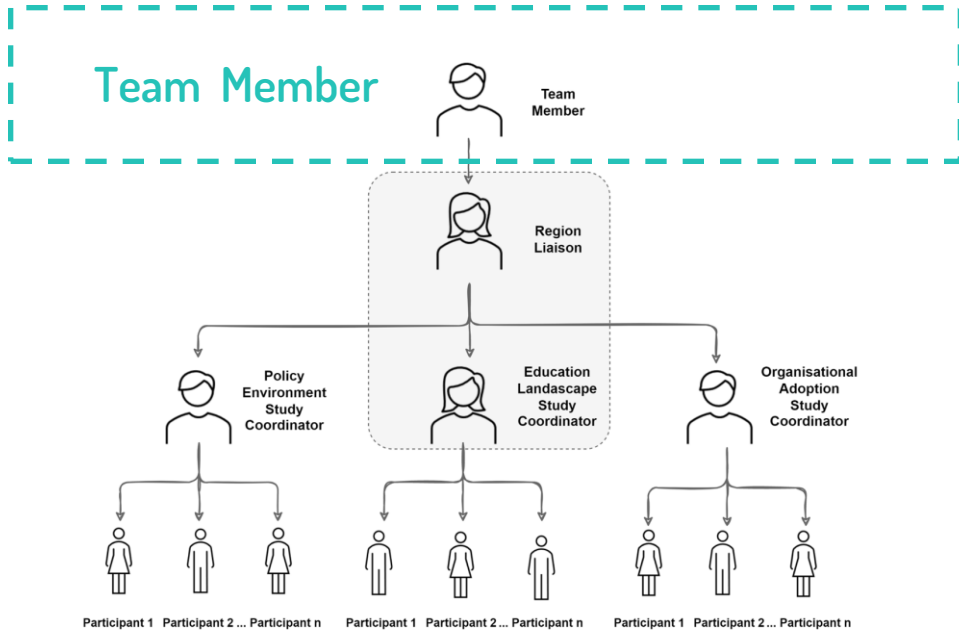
Team Member

Team Member

Region Liaison

Policy Environment Study Coordinator

Education Landscape Study Coordinator

Organisational Adoption Study Coordinator

Participant 1 Participant 2 ... Participant n

Participant 1 Participant 2 ... Participant n

Participant 1 Participant 2 ... Participant n